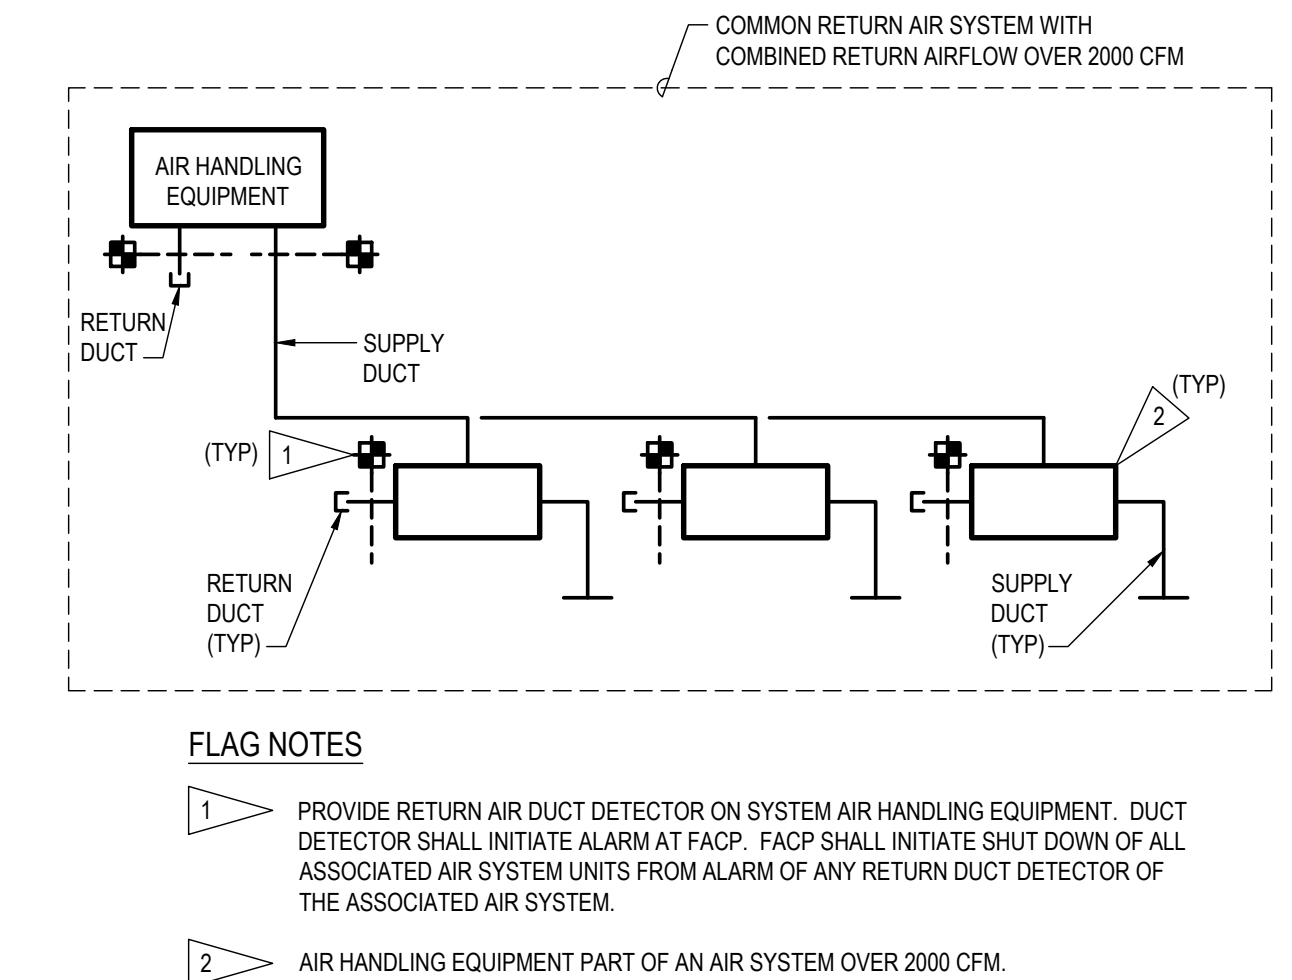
COMMON RETURN AIR SYSTEM WITH COMBINED RETURN AIRFLOW OVER 2000 CFM

AIR HANDLING EQUIPMENT

RETURN DUCT

SUPPLY DUCT

(TYP) 2

(TYP) 1

RETURN DUCT (TYP)

SUPPLY DUCT (TYP)

FLAG NOTES

1 PROVIDE RETURN AIR DUCT DETECTOR ON SYSTEM AIR HANDLING EQUIPMENT. DUCT DETECTOR SHALL INITIATE ALARM AT FACP. FACP SHALL INITIATE SHUT DOWN OF ALL ASSOCIATED AIR SYSTEM UNITS FROM ALARM OF ANY RETURN DUCT DETECTOR OF THE ASSOCIATED AIR SYSTEM.

2 AIR HANDLING EQUIPMENT PART OF AN AIR SYSTEM OVER 2000 CFM.